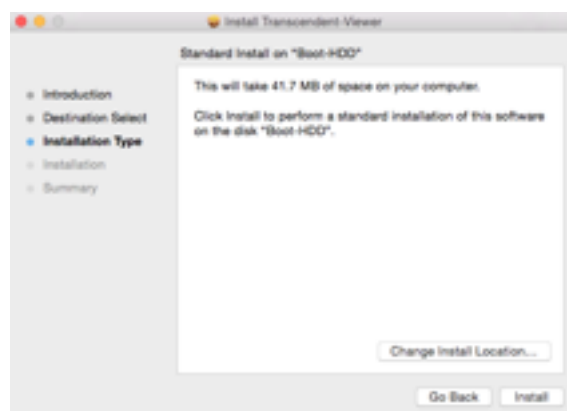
Install Transcendent-Viewer

Standard Install on "Boot-HDD"

Introduction
Destination Select
Installation Type
Installation
Summary

This will take 41.7 MB of space on your computer.

Click Install to perform a standard installation of this software on the disk "Boot-HDD".

Change Install Location...

Go Back
Install